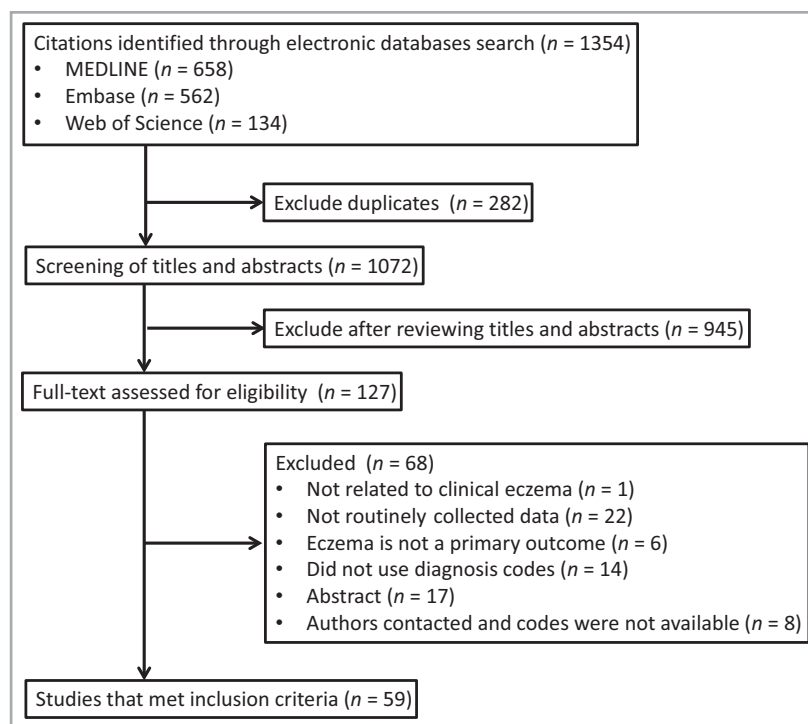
Citations identified through electronic databases search ($n$ = 1354)
• MEDLINE ($n$ = 658)
• Embase ($n$ = 562)
• Web of Science ($n$ = 134)

Exclude duplicates ($n$ = 282)

Screening of titles and abstracts ($n$ = 1072)

Exclude after reviewing titles and abstracts ($n$ = 945)

Full-text assessed for eligibility ($n$ = 127)

Excluded ($n$ = 68)
• Not related to clinical eczema ($n$ = 1)
• Not routinely collected data ($n$ = 22)
• Eczema is not a primary outcome ($n$ = 6)
• Did not use diagnosis codes ($n$ = 14)
• Abstract ($n$ = 17)
• Authors contacted and codes were not available ($n$ = 8)

Studies that met inclusion criteria ($n$ = 59)